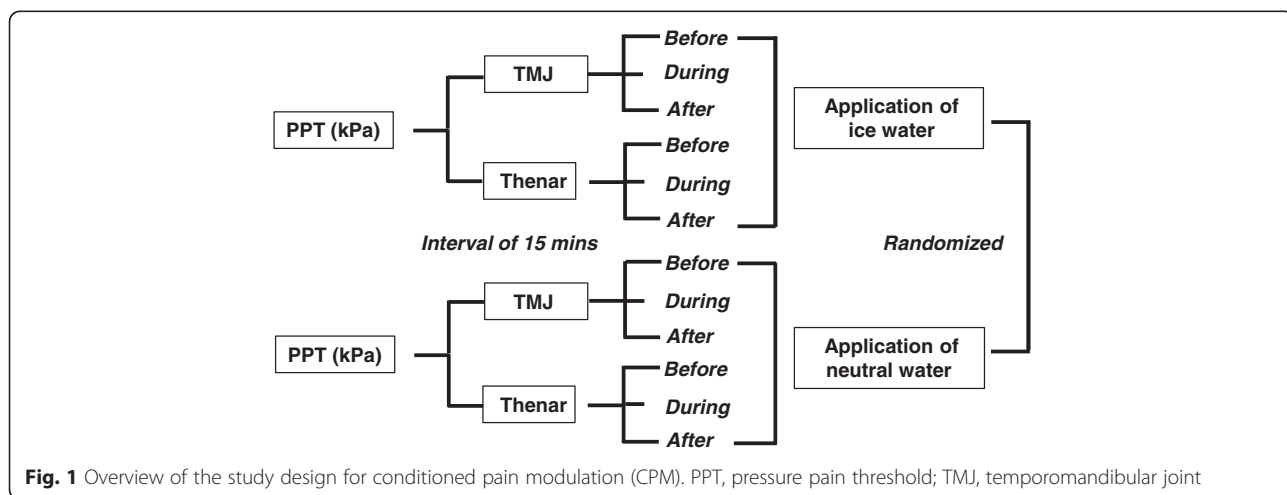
PPT (kPa)

TMJ

Before

During

After

Thenar

Before

During

After

Application of ice water

Interval of 15 mins

Randomized

PPT (kPa)

TMJ

Before

During

After

Thenar

Before

During

After

Application of neutral water

**Fig. 1** Overview of the study design for conditioned pain modulation (CPM). PPT, pressure pain threshold; TMJ, temporomandibular joint